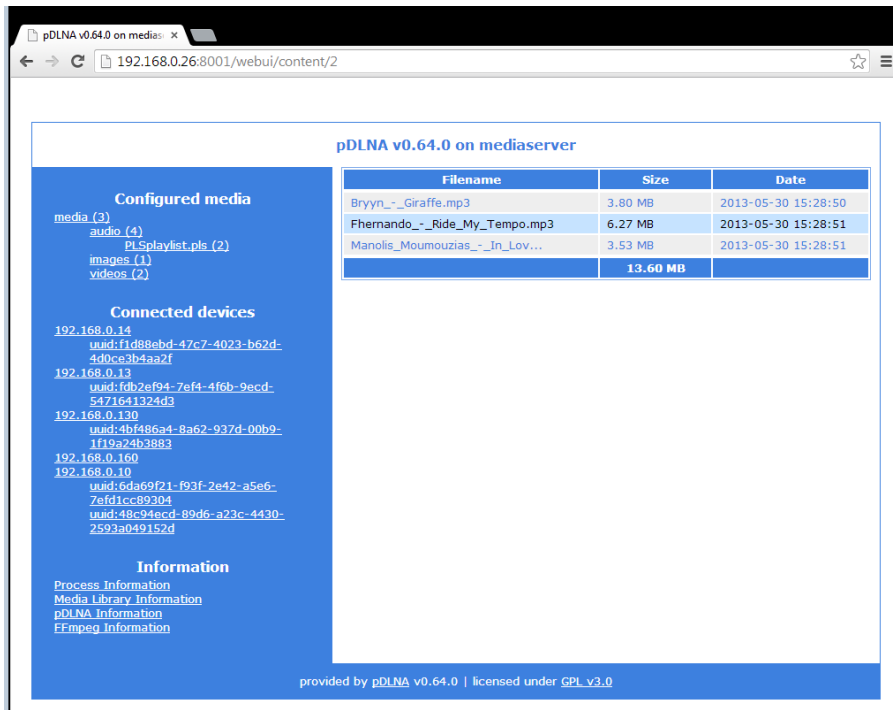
pDLNA v0.64.0 on mediase ×

192.168.0.26:8001/webui/content/2

pDLNA v0.64.0 on mediaserver

Configured media
media (3)
audio (4)
PLSplaylist.pls (2)
images (1)
videos (2)

Connected devices
192.168.0.14
uuid:f1d88ebd-47c7-4023-b62d-4d0ce3b4aa2f
192.168.0.13
uuid:fdb2ef94-7ef4-4f6b-9ecd-5471641324d3
192.168.0.130
uuid:4bf486a4-8a62-937d-00b9-1f19a24b3883
192.168.0.160
192.168.0.10
uuid:6da69f21-f93f-2e42-a5e6-7efd1cc89304
uuid:48c94ecd-89d6-a23c-4430-2593a049152d

Information
Process Information
Media Library Information
pDLNA Information
FFmpeg Information

| Filename | Size | Date |
|---|---|---|
| Bryyn_-_Giraffe.mp3 | 3.80 MB | 2013-05-30 15:28:50 |
| Fhernando_-_Ride_My_Tempo.mp3 | 6.27 MB | 2013-05-30 15:28:51 |
| Manolis_Moumouzias_-_In_Lov... | 3.53 MB | 2013-05-30 15:28:51 |
| | 13.60 MB | |

provided by pDLNA v0.64.0 | licensed under GPL v3.0